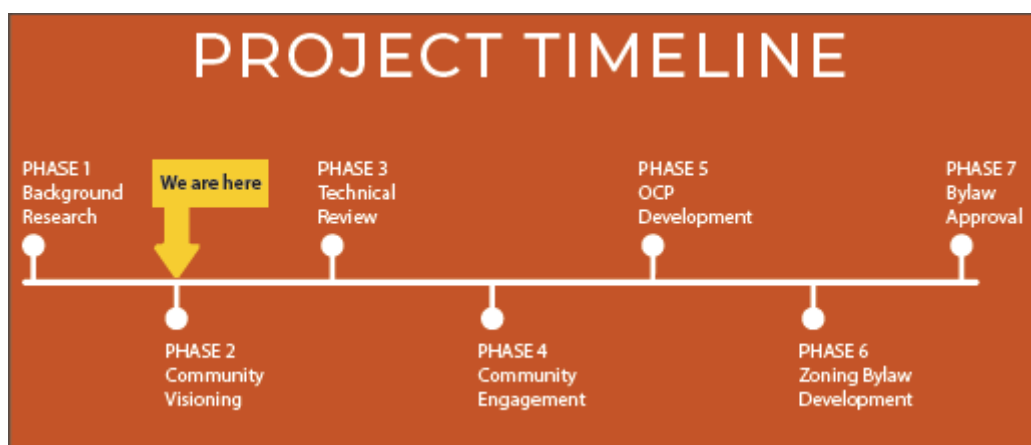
PROJECT TIMELINE

PHASE 1
Background
Research

We are here

PHASE 3
Technical
Review

PHASE 5
OCP
Development

PHASE 7
Bylaw
Approval

PHASE 2
Community
Visioning

PHASE 4
Community
Engagement

PHASE 6
Zoning Bylaw
Development